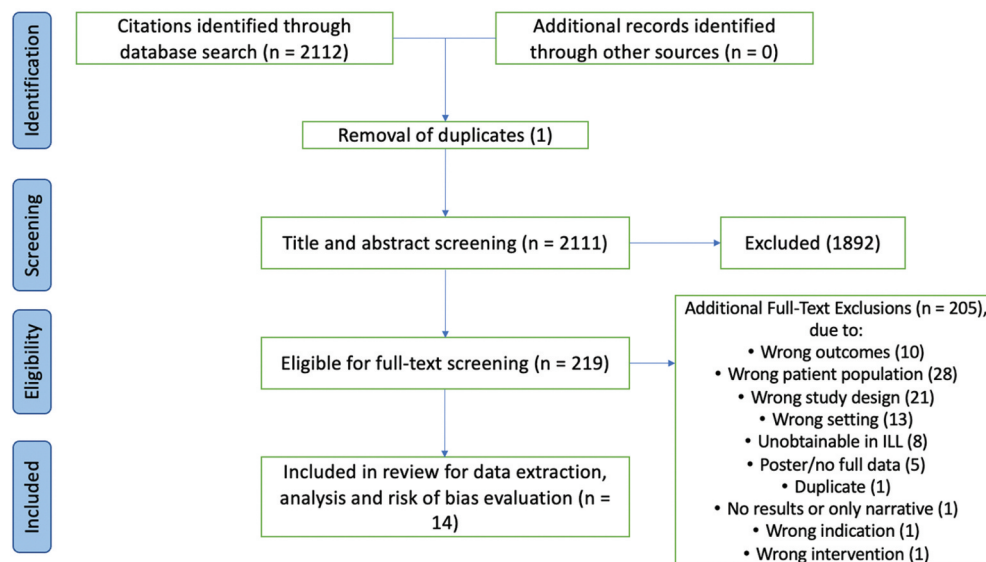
Identification

Citations identified through database search (n = 2112)

Additional records identified through other sources (n = 0)

Removal of duplicates (1)

Screening

Title and abstract screening (n = 2111)

Excluded (1892)

Eligibility

Eligible for full-text screening (n = 219)

Additional Full-Text Exclusions (n = 205), due to:
• Wrong outcomes (10)
• Wrong patient population (28)
• Wrong study design (21)
• Wrong setting (13)
• Unobtainable in ILL (8)
• Poster/no full data (5)
• Duplicate (1)
• No results or only narrative (1)
• Wrong indication (1)
• Wrong intervention (1)

Included

Included in review for data extraction, analysis and risk of bias evaluation (n = 14)